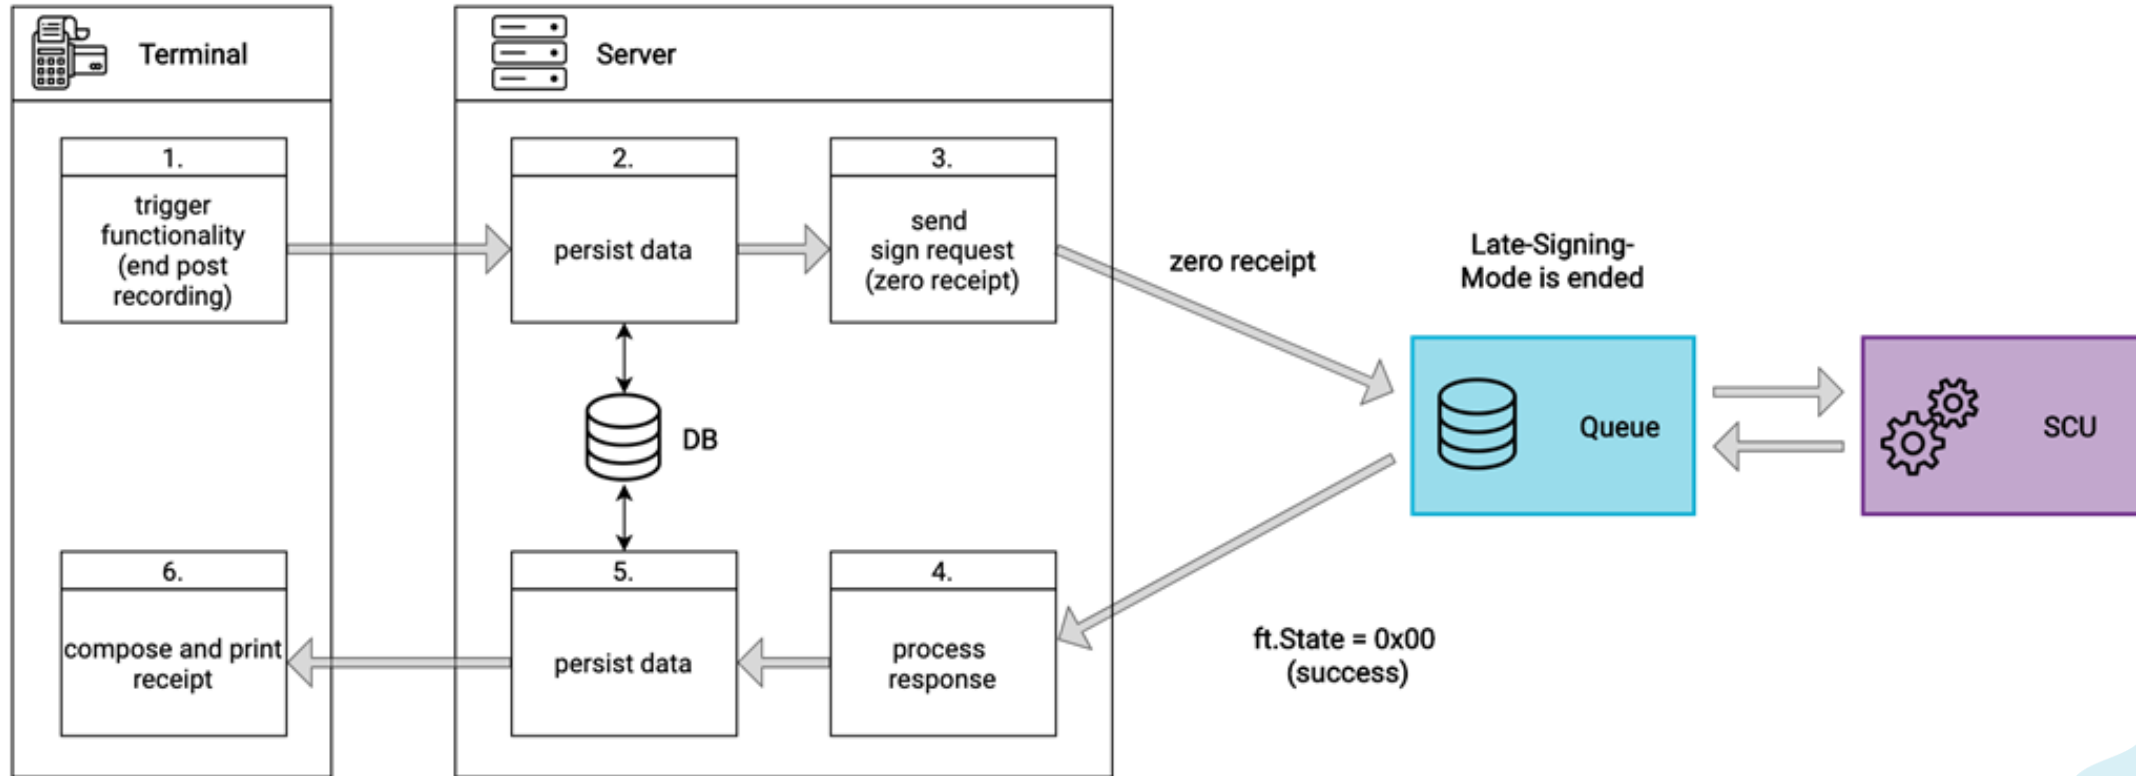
Terminal

Server

1.
trigger functionality (end post recording)

2.
persist data

3.
send sign request (zero receipt)

zero receipt

Late-Signing-Mode is ended

Queue

SCU

DB

6.
compose and print receipt

5.
persist data

4.
process response

ft.State = 0x00 (success)